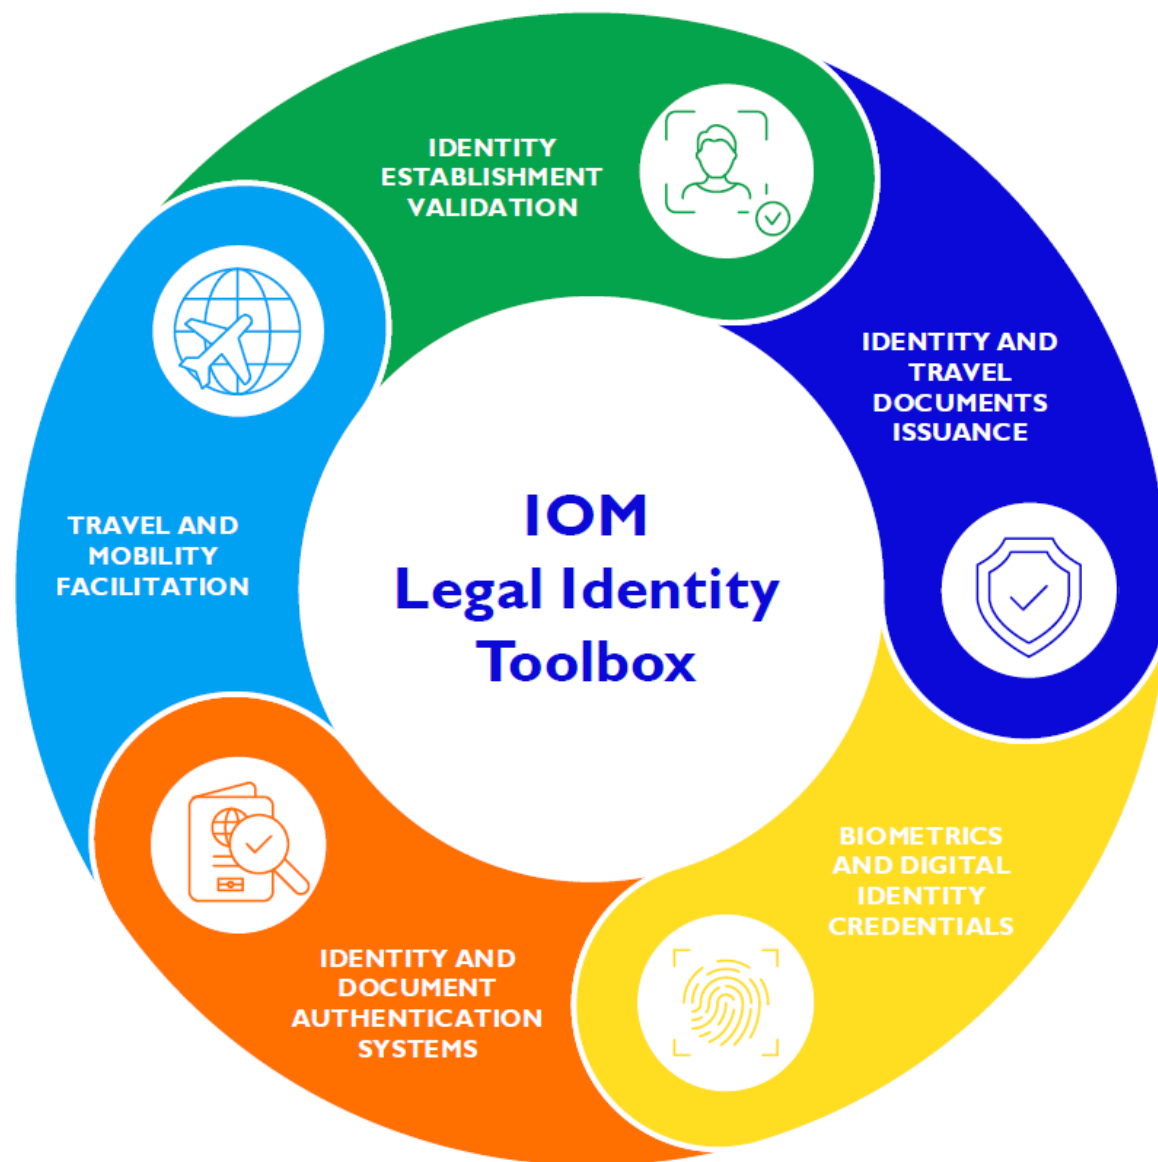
IOM
Legal Identity
Toolbox

IDENTITY ESTABLISHMENT VALIDATION

IDENTITY AND TRAVEL DOCUMENTS ISSUANCE

BIOMETRICS AND DIGITAL IDENTITY CREDENTIALS

IDENTITY AND DOCUMENT AUTHENTICATION SYSTEMS

TRAVEL AND MOBILITY FACILITATION